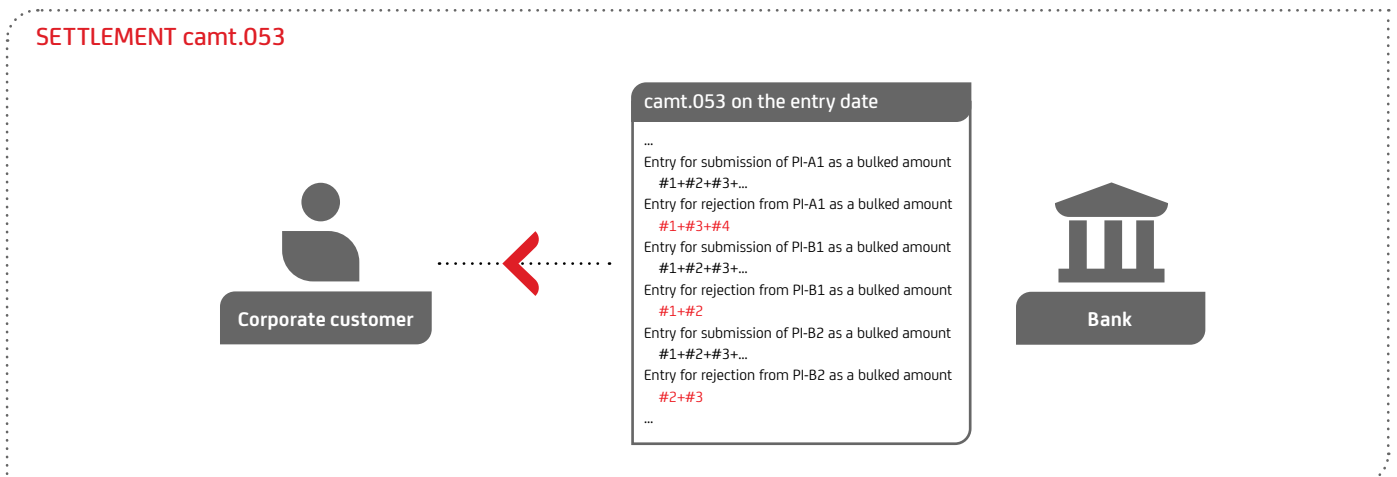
SETTLEMENT camt.053

Corporate customer

camt.053 on the entry date

...
Entry for submission of PI-A1 as a bulked amount
#1+#2+#3+...
Entry for rejection from PI-A1 as a bulked amount
#1+#3+#4
Entry for submission of PI-B1 as a bulked amount
#1+#2+#3+...
Entry for rejection from PI-B1 as a bulked amount
#1+#2
Entry for submission of PI-B2 as a bulked amount
#1+#2+#3+...
Entry for rejection from PI-B2 as a bulked amount
#2+#3
...

Bank